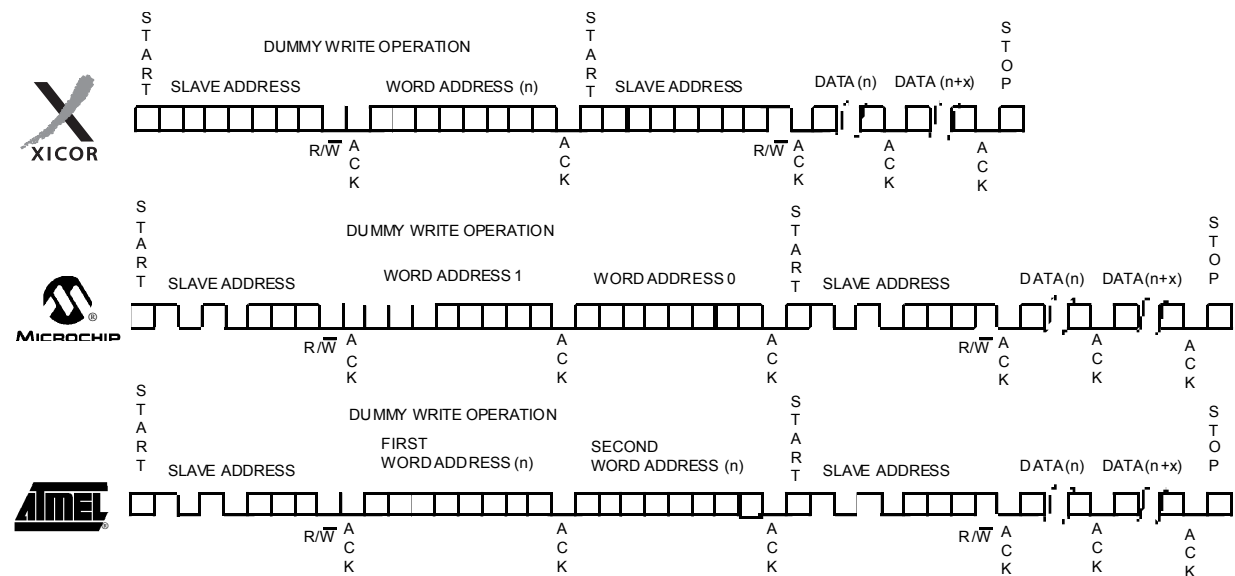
START

DUMMY WRITE OPERATION

SLAVE ADDRESS

WORD ADDRESS (n)

START

SLAVE ADDRESS

DATA (n)

DATA (n+x)

STOP

XICOR

R/$\overline{W}$

ACK

ACK

R/$\overline{W}$

ACK

ACK

ACK

START

DUMMY WRITE OPERATION

SLAVE ADDRESS

WORD ADDRESS 1

WORD ADDRESS 0

START

SLAVE ADDRESS

DATA(n)

DATA(n+x)

STOP

MICROCHIP

R/$\overline{W}$

ACK

ACK

ACK

R/$\overline{W}$

ACK

ACK

ACK

START

DUMMY WRITE OPERATION

SLAVE ADDRESS

FIRST WORD ADDRESS (n)

SECOND WORD ADDRESS (n)

START

SLAVE ADDRESS

DATA(n)

DATA(n+x)

STOP

ATMEL

R/$\overline{W}$

ACK

ACK

ACK

R/$\overline{W}$

ACK

ACK

ACK